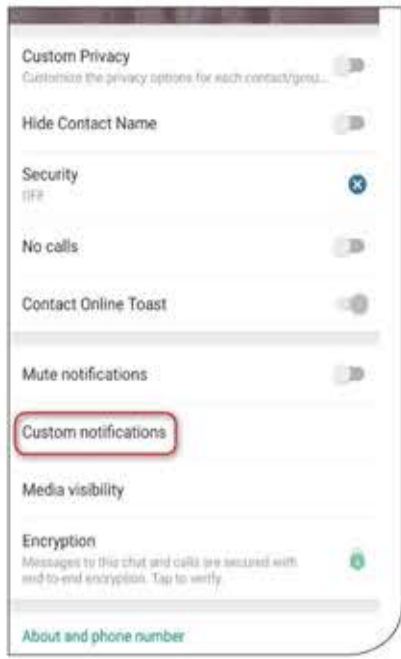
Custom Privacy
Customize the privacy options for each contact/grou...

Hide Contact Name

Security
OFF

No calls

Contact Online Toast

Mute notifications

Custom notifications

Media visibility

Encryption
Messages to this chat and calls are secured with end-to-end encryption. Tap to verify.

About and phone number